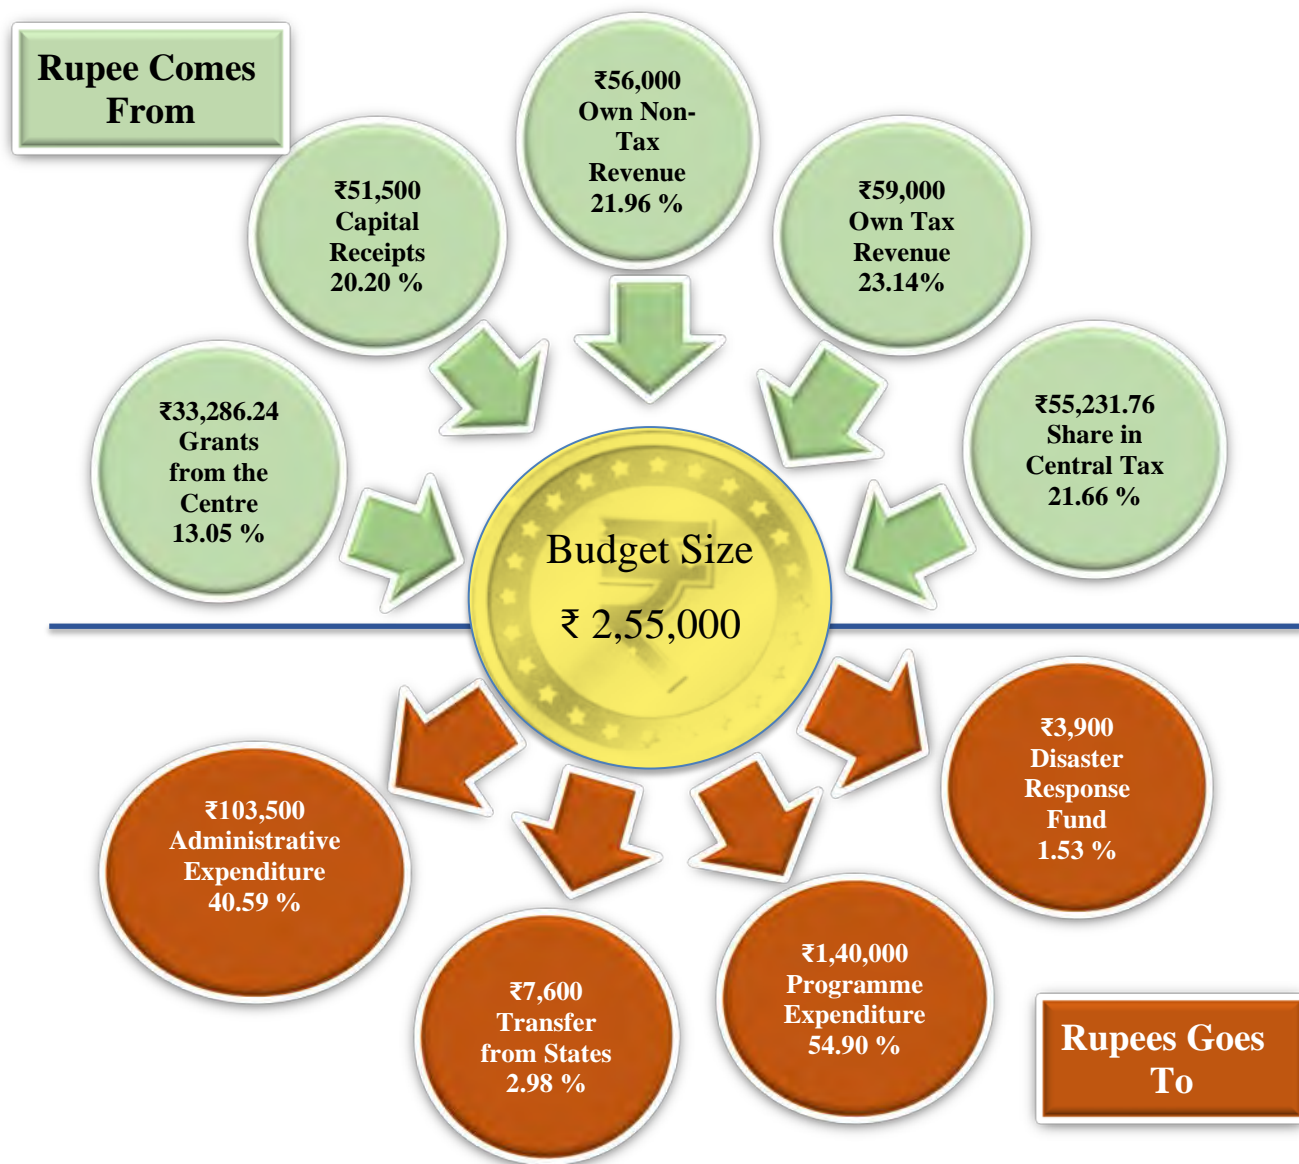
Rupee Comes From

₹51,500 Capital Receipts 20.20 %

₹56,000 Own Non-Tax Revenue 21.96 %

₹59,000 Own Tax Revenue 23.14%

₹33,286.24 Grants from the Centre 13.05 %

₹55,231.76 Share in Central Tax 21.66 %

Budget Size

₹ 2,55,000

₹103,500 Administrative Expenditure 40.59 %

₹3,900 Disaster Response Fund 1.53 %

₹7,600 Transfer from States 2.98 %

₹1,40,000 Programme Expenditure 54.90 %

Rupees Goes To